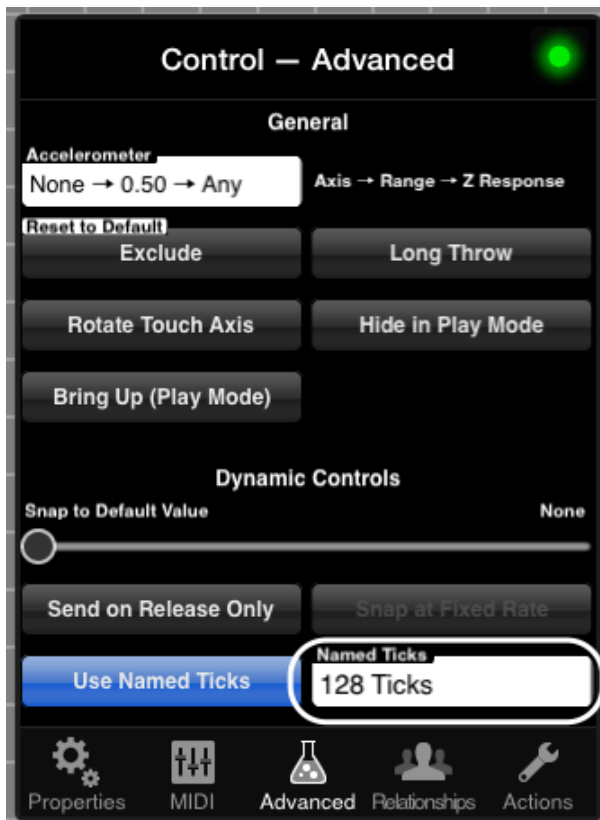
Control — Advanced

General

Accelerometer
None → 0.50 → Any

Axis → Range → Z Response

Reset to Default
Exclude

Long Throw

Rotate Touch Axis

Hide in Play Mode

Bring Up (Play Mode)

Dynamic Controls

Snap to Default Value

None

Send on Release Only

Snap at Fixed Rate

Use Named Ticks

Named Ticks
128 Ticks

Properties MIDI Advanced Relationships Actions